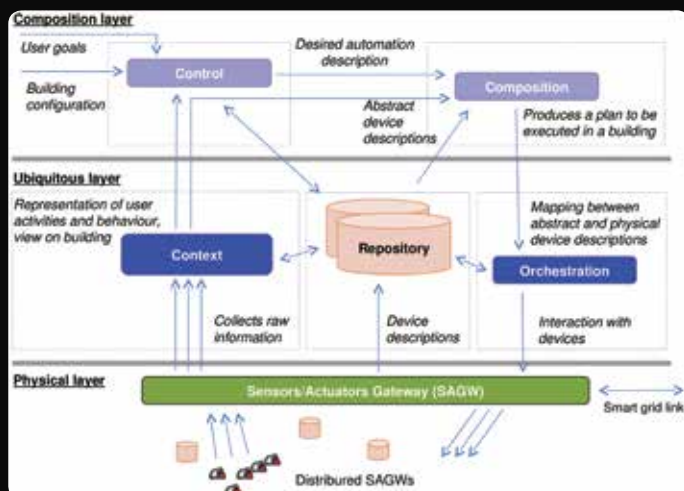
Composition layer

User goals

Building configuration

Control

Desired automation description

Composition

Abstract device descriptions

Produces a plan to be executed in a building

Ubiquitous layer

Representation of user activities and behaviour, view on building

Context

Repository

Mapping between abstract and physical device descriptions

Orchestration

Collects raw information

Device descriptions

Interaction with devices

Physical layer

Sensors/Actuators Gateway (SAGW)

Smart grid link

Distribured SAGWs